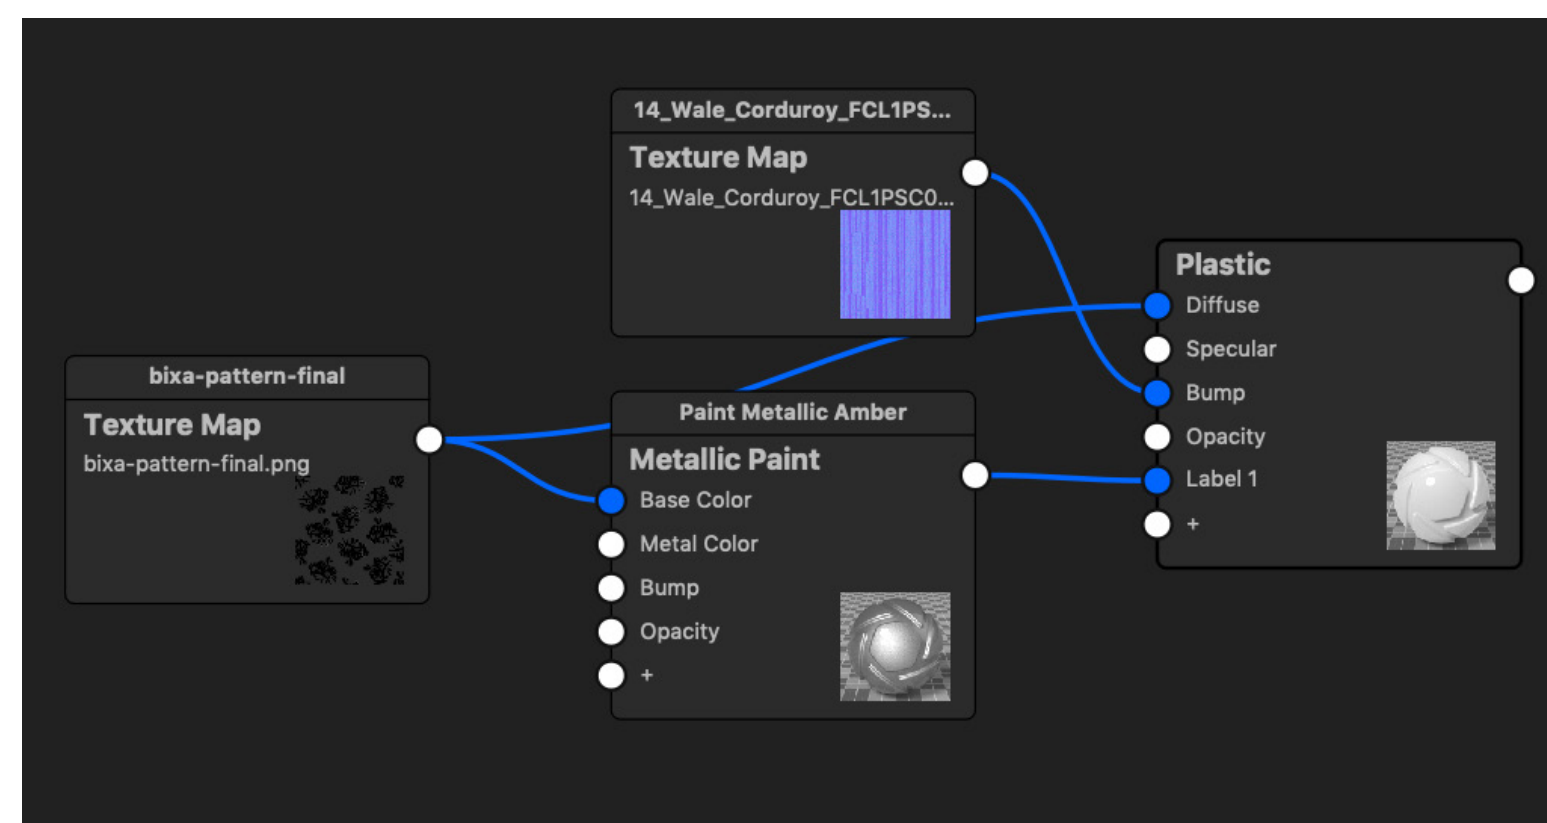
14_Wale_Corduroy_FCL1PS...

Texture Map

14_Wale_Corduroy_FCL1PSC0...

Plastic

Diffuse

Specular

Bump

Opacity

Label 1

+

bixa-pattern-final

Texture Map

bixa-pattern-final.png

Paint Metallic Amber

Metallic Paint

Base Color

Metal Color

Bump

Opacity

+